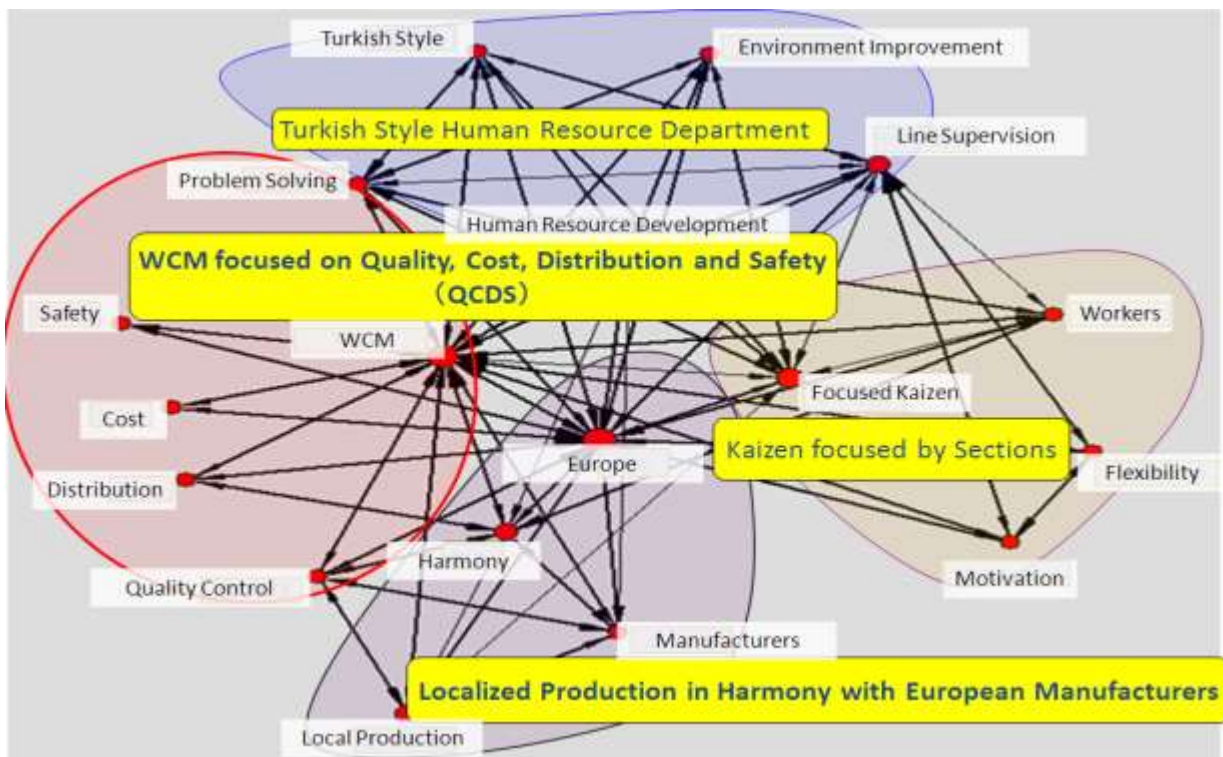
Turkish Style

Environment Improvement

Turkish Style Human Resource Department

Line Supervision

Problem Solving

Human Resource Development

WCM focused on Quality, Cost, Distribution and Safety (QCDS)

Safety

WCM

Workers

Focused Kaizen

Cost

Europe

Kaizen focused by Sections

Flexibility

Distribution

Harmony

Motivation

Quality Control

Manufacturers

Localized Production in Harmony with European Manufacturers

Local Production